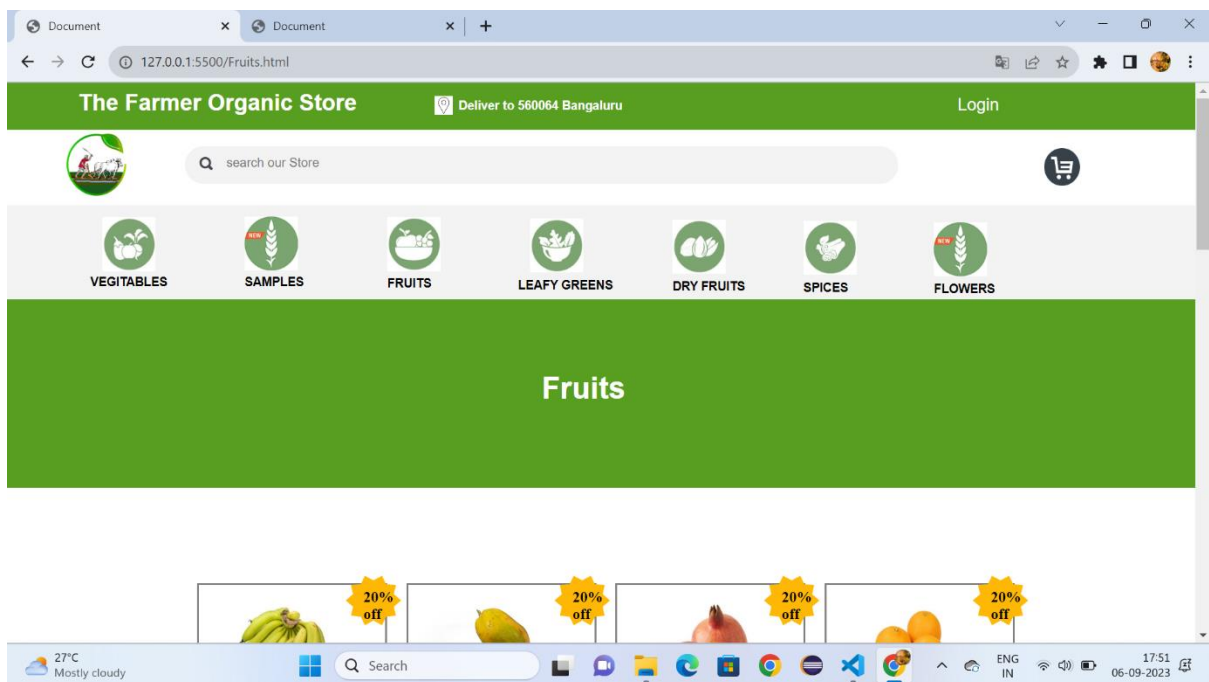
Document ×
Document ×
+
127.0.0.1:5500/Fruits.html

The Farmer Organic Store
Deliver to 560064 Bangaluru
Login

search our Store

NEW

VEGITABLES
SAMPLES
FRUITS
LEAFY GREENS
DRY FRUITS
SPICES
FLOWERS

Fruits

20% off
20% off
20% off
20% off

27°C
Mostly cloudy
Search
ENG
IN
17:51
06-09-2023